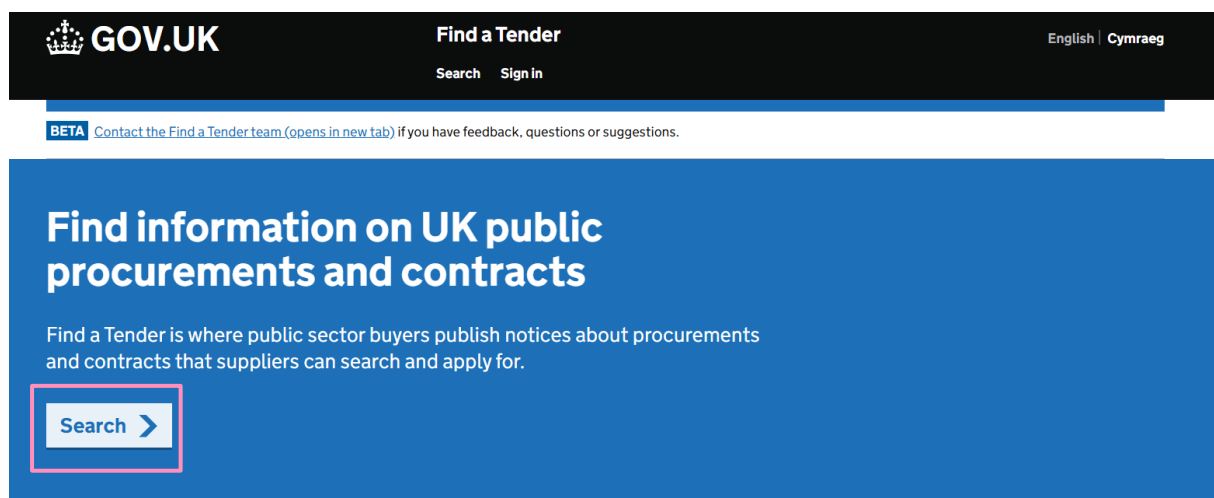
GOV.UK

Find a Tender

Search Sign in

English | Cymraeg

BETA Contact the Find a Tender team (opens in new tab) if you have feedback, questions or suggestions.

Find information on UK public procurements and contracts

Find a Tender is where public sector buyers publish notices about procurements and contracts that suppliers can search and apply for.

Search